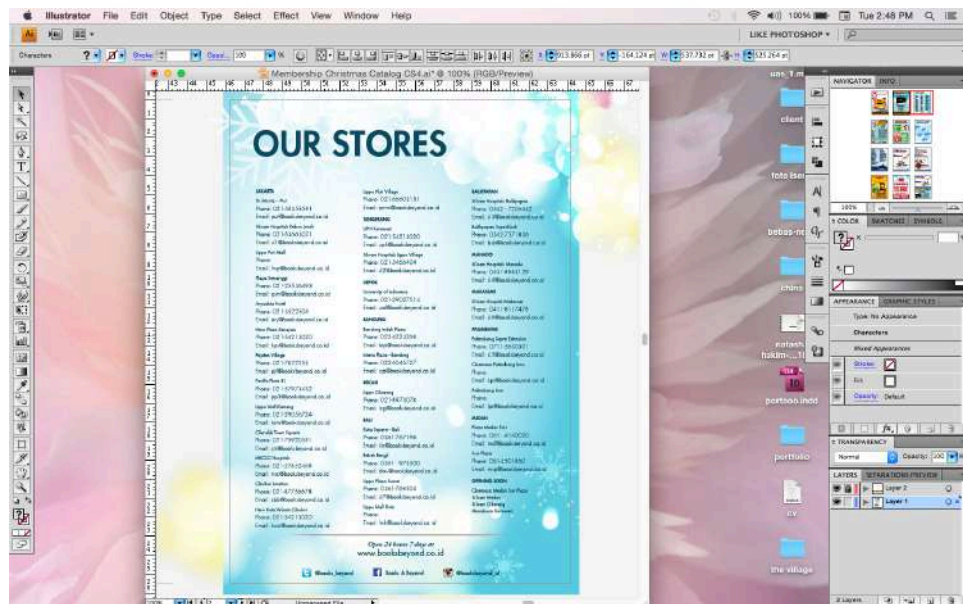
Illustrator File Edit Object Type Select Effect View Window Help

100% Tue 2:48 PM

LIKE PHOTOSHOP

Characters Stroke Opaci 100 %

Membership Christmas Catalog CS4.ai* @ 100% (RGB/Preview)

OUR STORES

JAKARTA

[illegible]

Open 24 hours 7 days at
www.booksbeyond.co.id

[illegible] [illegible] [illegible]

NAVIGATOR INFO

100%

COLOR SWATCHES SYMBOLS

APPEARANCE GRAPHIC STYLES

Type: No Appearance

Characters

Mixed Appearances

Stroke

Fill

Opacity: Default

TRANSPARENCY

Normal Opacity: 100

LAYERS SEPARATIONS PREVIEW

Layer 2

Layer 1

2 Layers

client

foto ises

bebas-ne

chine

eutash fukim-...tt

portoo.indd

portfolio

cv

the village

uas_1_m

Unprocessed File